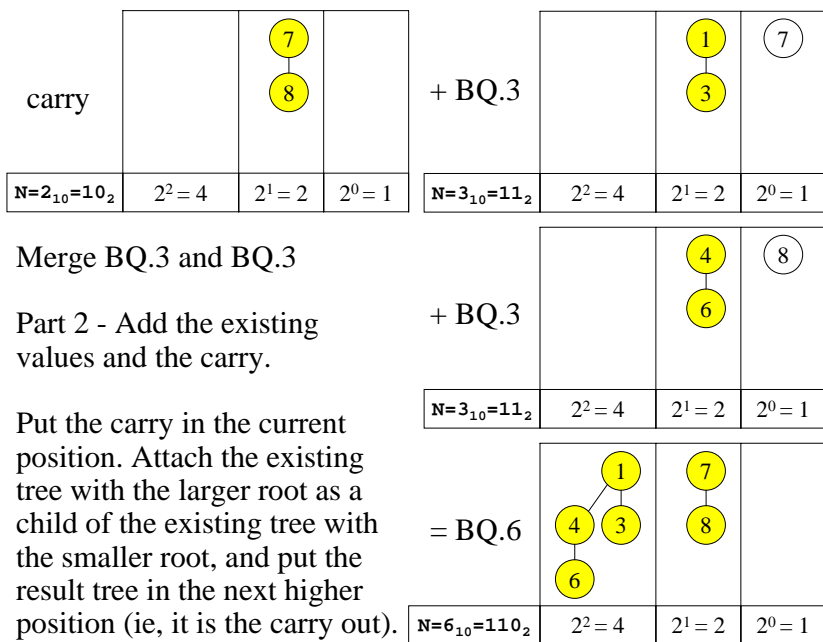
| carry | | 7<br>8 | |
|---|---|---|---|
| $N=2_{10}=10_2$ | $2^2 = 4$ | $2^1 = 2$ | $2^0 = 1$ |

| + BQ.3 | | 1<br>3 | 7 |
|---|---|---|---|
| $N=3_{10}=11_2$ | $2^2 = 4$ | $2^1 = 2$ | $2^0 = 1$ |

Merge BQ.3 and BQ.3

Part 2 - Add the existing values and the carry.

Put the carry in the current position. Attach the existing tree with the larger root as a child of the existing tree with the smaller root, and put the result tree in the next higher position (ie, it is the carry out).

| + BQ.3 | | 4<br>6 | 8 |
|---|---|---|---|
| $N=3_{10}=11_2$ | $2^2 = 4$ | $2^1 = 2$ | $2^0 = 1$ |

| = BQ.6 | 1<br>4 3<br>6 | 7<br>8 | |
|---|---|---|---|
| $N=6_{10}=110_2$ | $2^2 = 4$ | $2^1 = 2$ | $2^0 = 1$ |